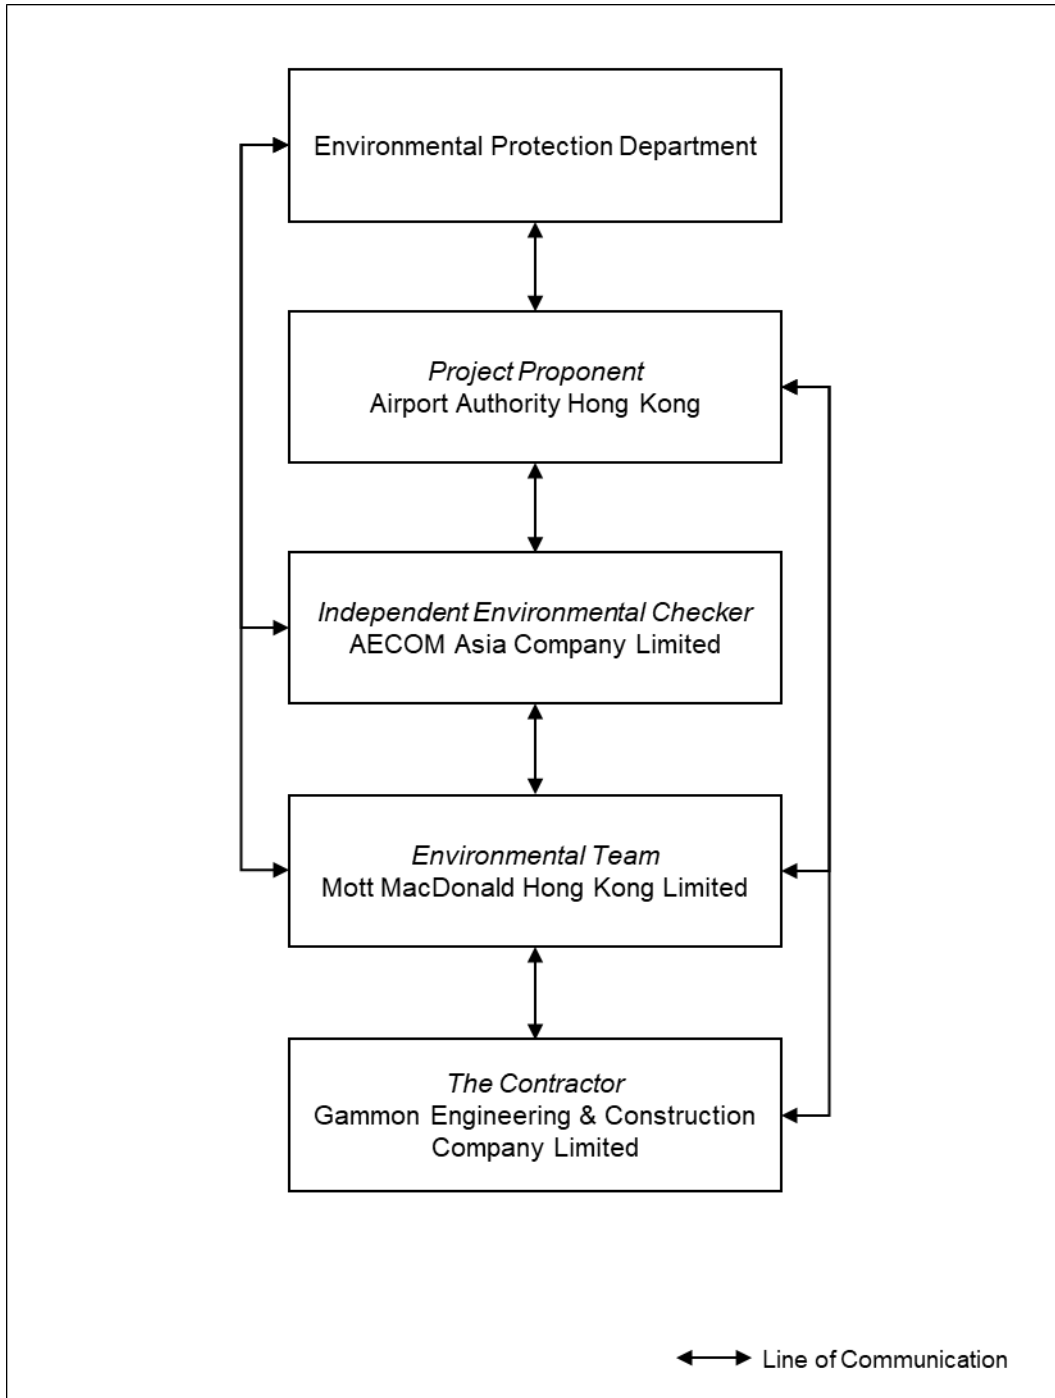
Environmental Protection Department

Project Proponent
Airport Authority Hong Kong

Independent Environmental Checker
AECOM Asia Company Limited

Environmental Team
Mott MacDonald Hong Kong Limited

The Contractor
Gammon Engineering & Construction Company Limited

Line of Communication